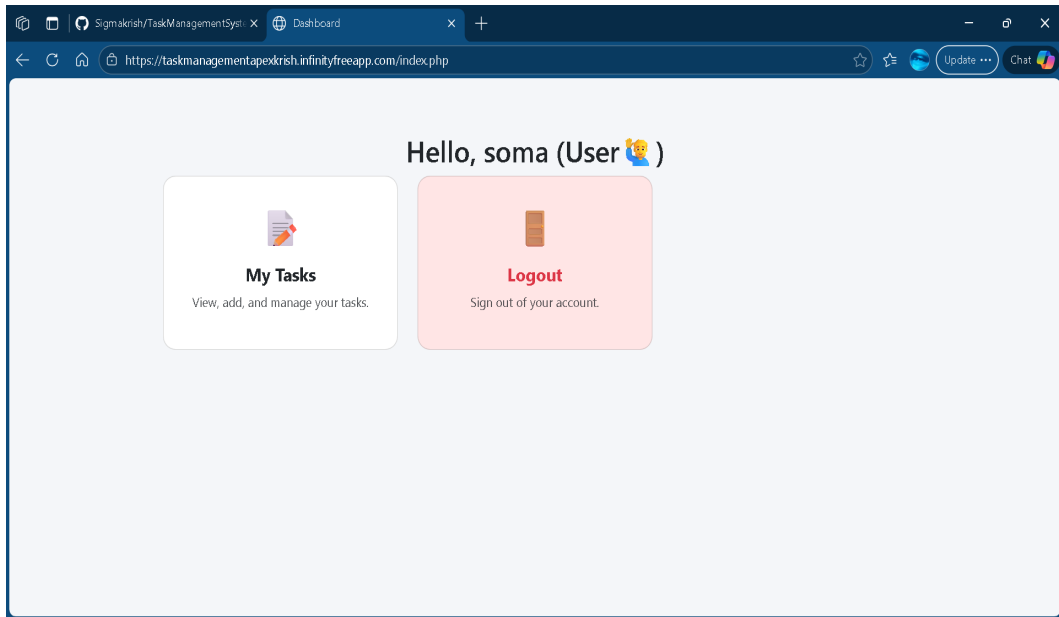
Sigmakrish/TaskManagementSyst
Dashboard
https://taskmanagementapexkrish.infinityfreeapp.com/index.php
Update
Chat

Hello, soma (User 🙋‍♂️)

📝
My Tasks
View, add, and manage your tasks.

🚪
Logout
Sign out of your account.